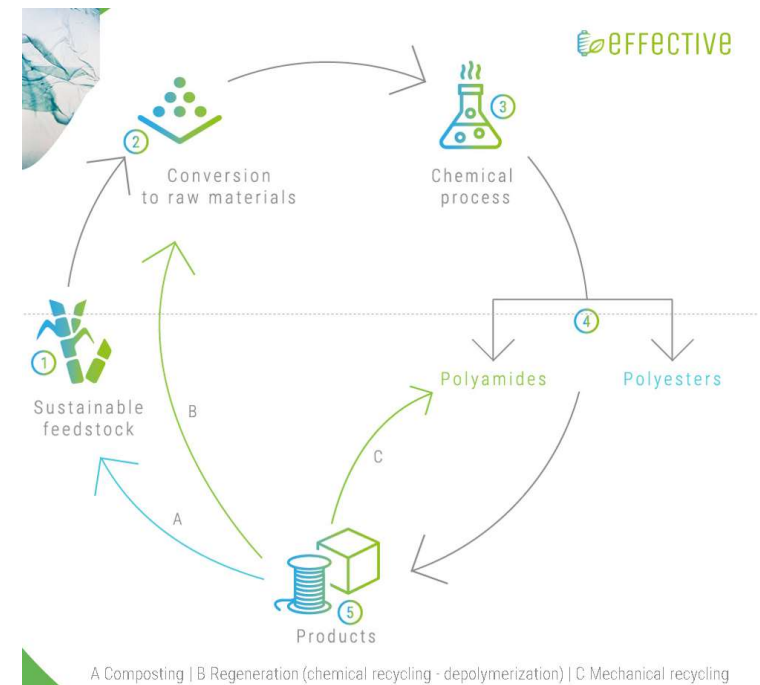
effective

2
Conversion to raw materials

3
Chemical process

1
Sustainable feedstock

4

Polyamides

Polyesters

B

C

A

5
Products

A Composting | B Regeneration (chemical recycling - depolymerization) | C Mechanical recycling